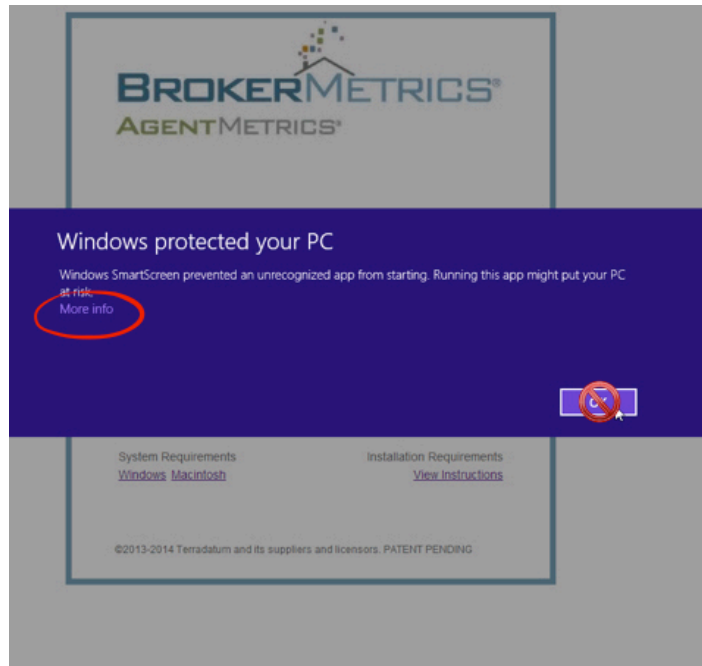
BROKERMETRICS®
AGENTMETRICS®

Windows protected your PC

Windows SmartScreen prevented an unrecognized app from starting. Running this app might put your PC at risk.
More info

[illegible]

System Requirements
Windows Macintosh

Installation Requirements
View Instructions

©2013-2014 Terradatum and its suppliers and licensors. PATENT PENDING